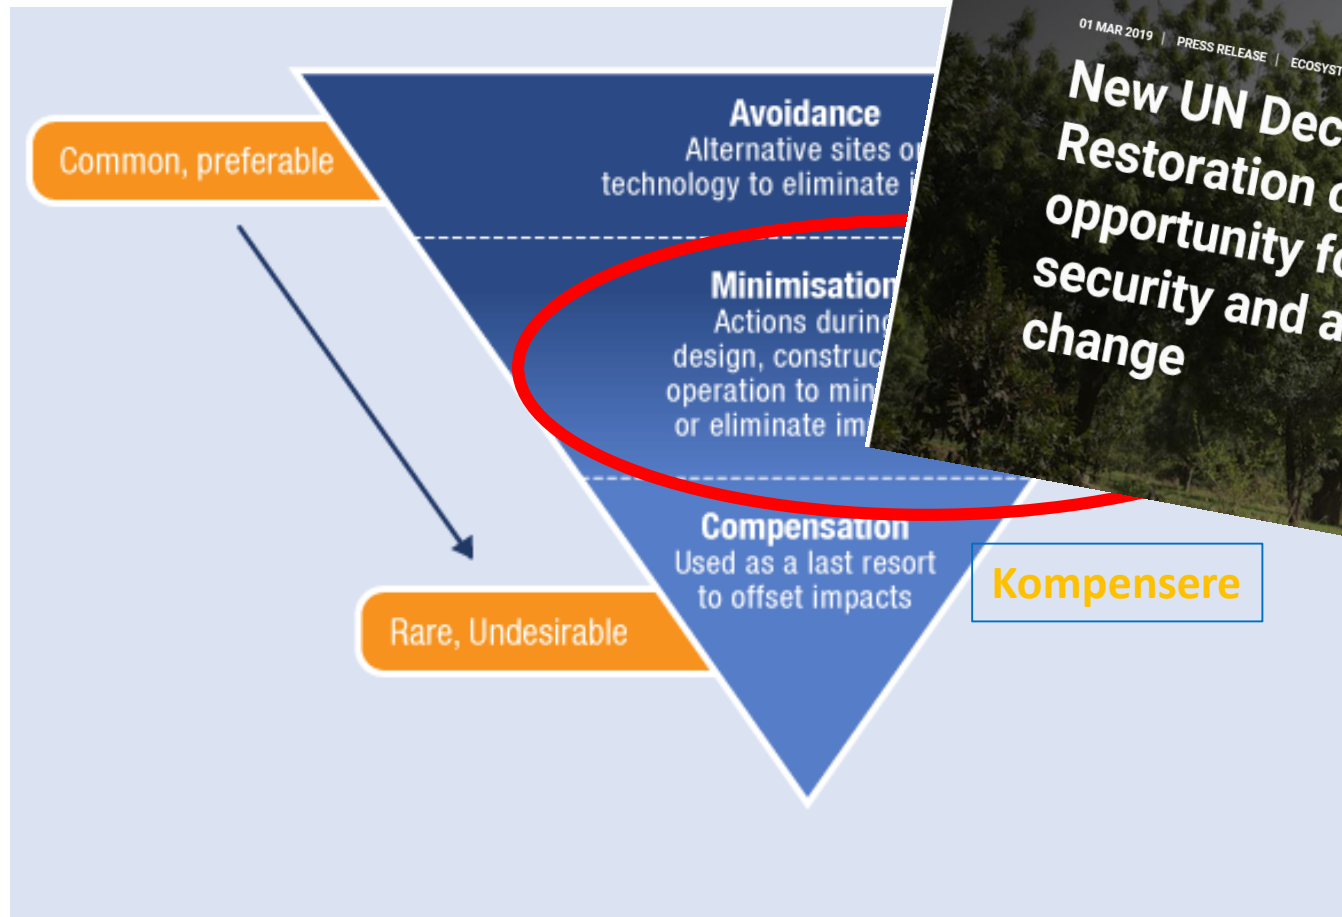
Common, preferable

Avoidance
Alternative sites or technology to eliminate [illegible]

Minimisation
Actions during design, construc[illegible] operation to min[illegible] or eliminate im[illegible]

Compensation
Used as a last resort to offset impacts

Rare, Undesirable

Kompensere

01 MAR 2019 | PRESS RELEASE | ECOSYST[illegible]

New UN Dec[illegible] Restoration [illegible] opportunity fo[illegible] security and a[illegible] change